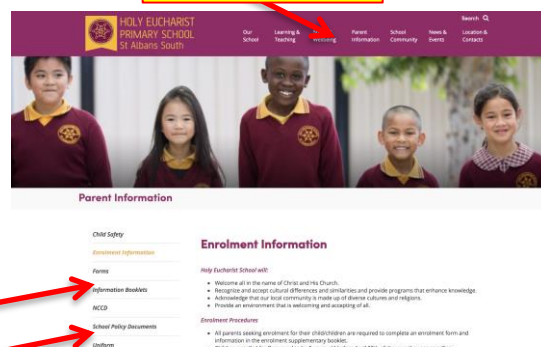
HOLY EUCHARIST PRIMARY SCHOOL St Albans South

Search

Our School
Learning & Teaching
Wellbeing
Parent Information
School Community
News & Events
Location & Contacts

Parent Information

Child Safety
Enrolment Information
Forms
Information Booklets
NCCD
School Policy Documents
Uniform

Enrolment Information

Holy Eucharist School will:

• Welcome all in the name of Christ and His Church.
• Recognize and accept cultural differences and similarities and provide programs that enhance knowledge.
• Acknowledge that our local community is made up of diverse cultures and religions.
• Provide an environment that is welcoming and accepting of all.

Enrolment Procedures

• All parents seeking enrolment for their child/children are required to complete an enrolment form and information in the enrolment supplementary booklet.
• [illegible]